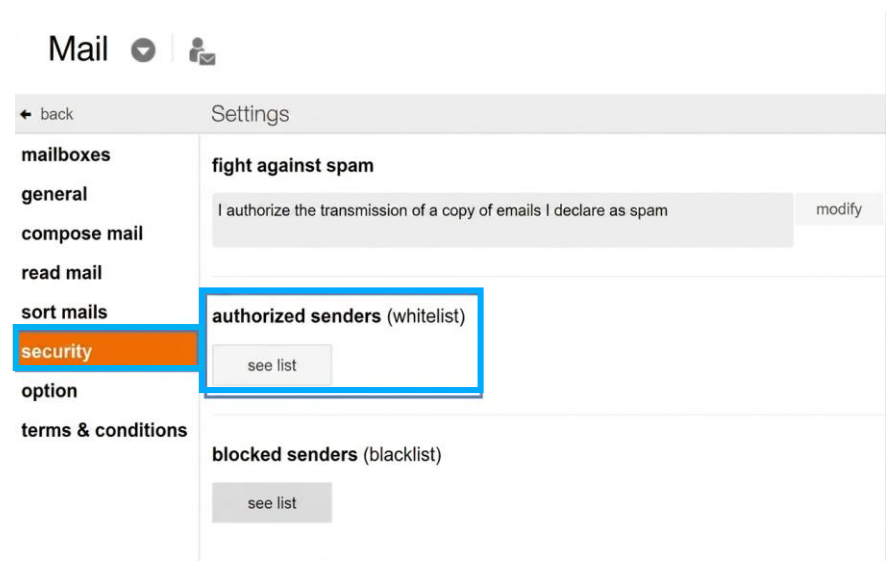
Mail

back

mailboxes
general
compose mail
read mail
sort mails
security
option
terms & conditions

Settings

fight against spam

I authorize the transmission of a copy of emails I declare as spam

modify

authorized senders (whitelist)

see list

blocked senders (blacklist)

see list